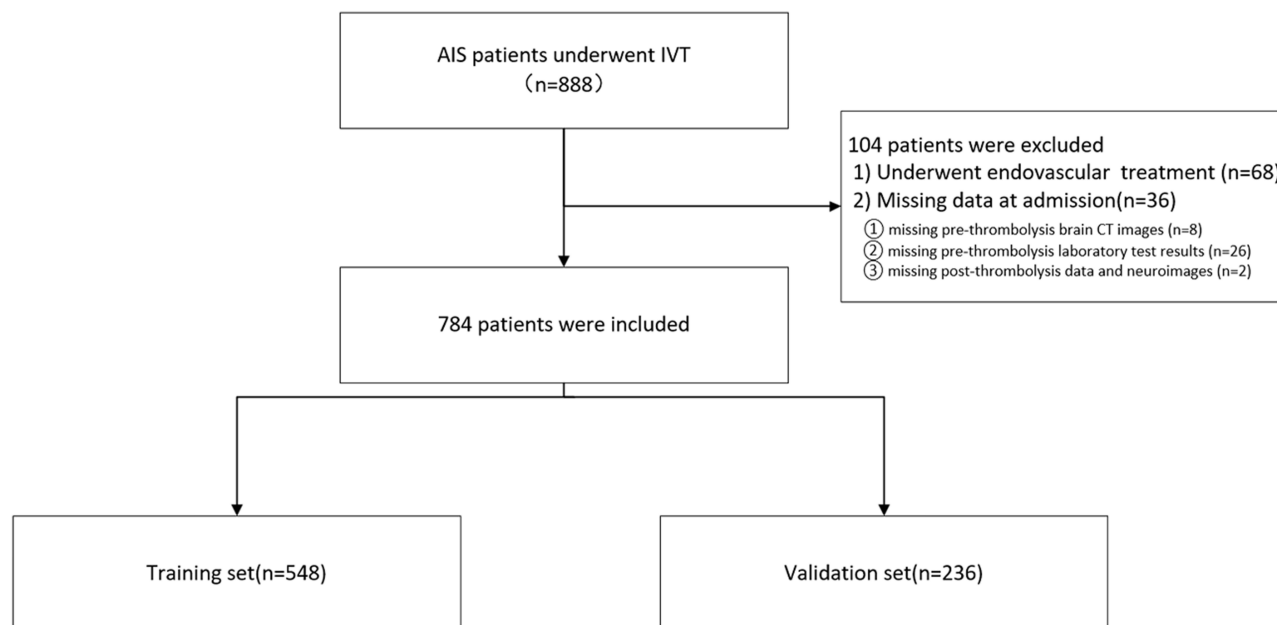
AIS patients underwent IVT
（n=888）

104 patients were excluded
1) Underwent endovascular treatment (n=68)
2) Missing data at admission(n=36)
① missing pre-thrombolysis brain CT images (n=8)
② missing pre-thrombolysis laboratory test results (n=26)
③ missing post-thrombolysis data and neuroimages (n=2)

784 patients were included

Training set(n=548)

Validation set(n=236)